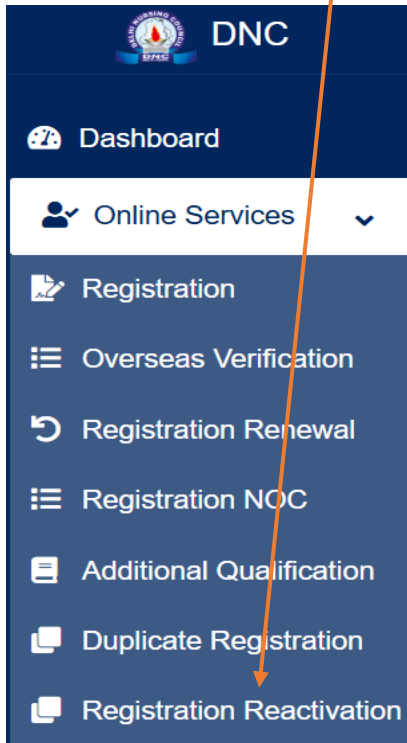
DELHI NURSING COUNCIL
DNC

DNC

Dashboard

Online Services

Registration

Overseas Verification

Registration Renewal

Registration NOC

Additional Qualification

Duplicate Registration

Registration Reactivation